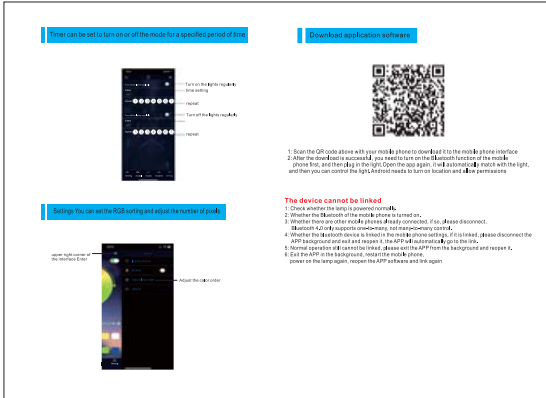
Timer can be set to turn on or off the mode for a specified period of time

Turn on the lights regularly

time setting

repeat

Turn off the lights regularly

repeat

Settings You can set the RGB sorting and adjust the number of pixels

upper right corner of the interface Enter

Adjust the color order

Download application software

1: Scan the QR code above with your mobile phone to download it to the mobile phone interface
2: After the download is successful, you need to turn on the Bluetooth function of the mobile phone first, and then plug in the light.Open the app again, it will automatically match with the light, and then you can control the light.Android needs to turn on location and allow permissions

The device cannot be linked

1: Check whether the lamp is powered normally.
2: Whether the Bluetooth of the mobile phone is turned on.
3: Whether there are other mobile phones already connected, if so, please disconnect. Bluetooth 4.0 only supports one-to-many, not many-to-many control.
4: Whether the Bluetooth device is linked in the mobile phone settings, if it is linked, please disconnect the APP background and exit and reopen it, the APP will automatically go to the link.
5: Normal operation still cannot be linked, please exit the APP from the background and reopen it.
6: Exit the APP in the background, restart the mobile phone, power on the lamp again, reopen the APP software and link again